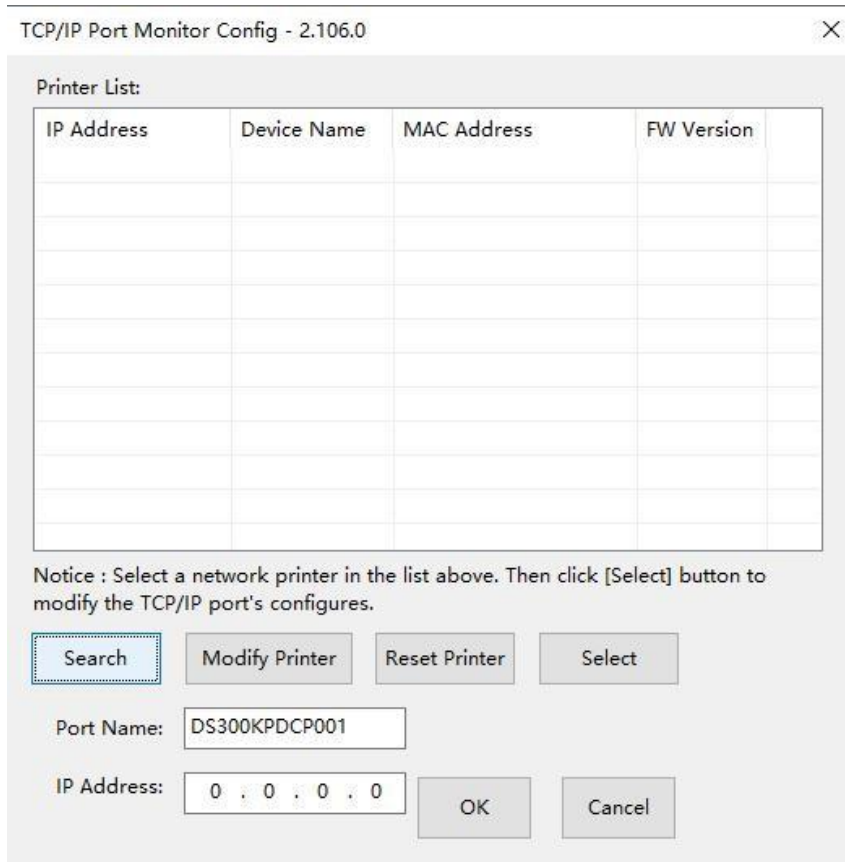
TCP/IP Port Monitor Config - 2.106.0

×

Printer List:

| IP Address | Device Name | MAC Address | FW Version |
|---|---|---|---|

Notice : Select a network printer in the list above. Then click [Select] button to modify the TCP/IP port's configures.

Search

Modify Printer

Reset Printer

Select

Port Name: DS300KPDCP001

IP Address: 0 . 0 . 0 . 0

OK

Cancel